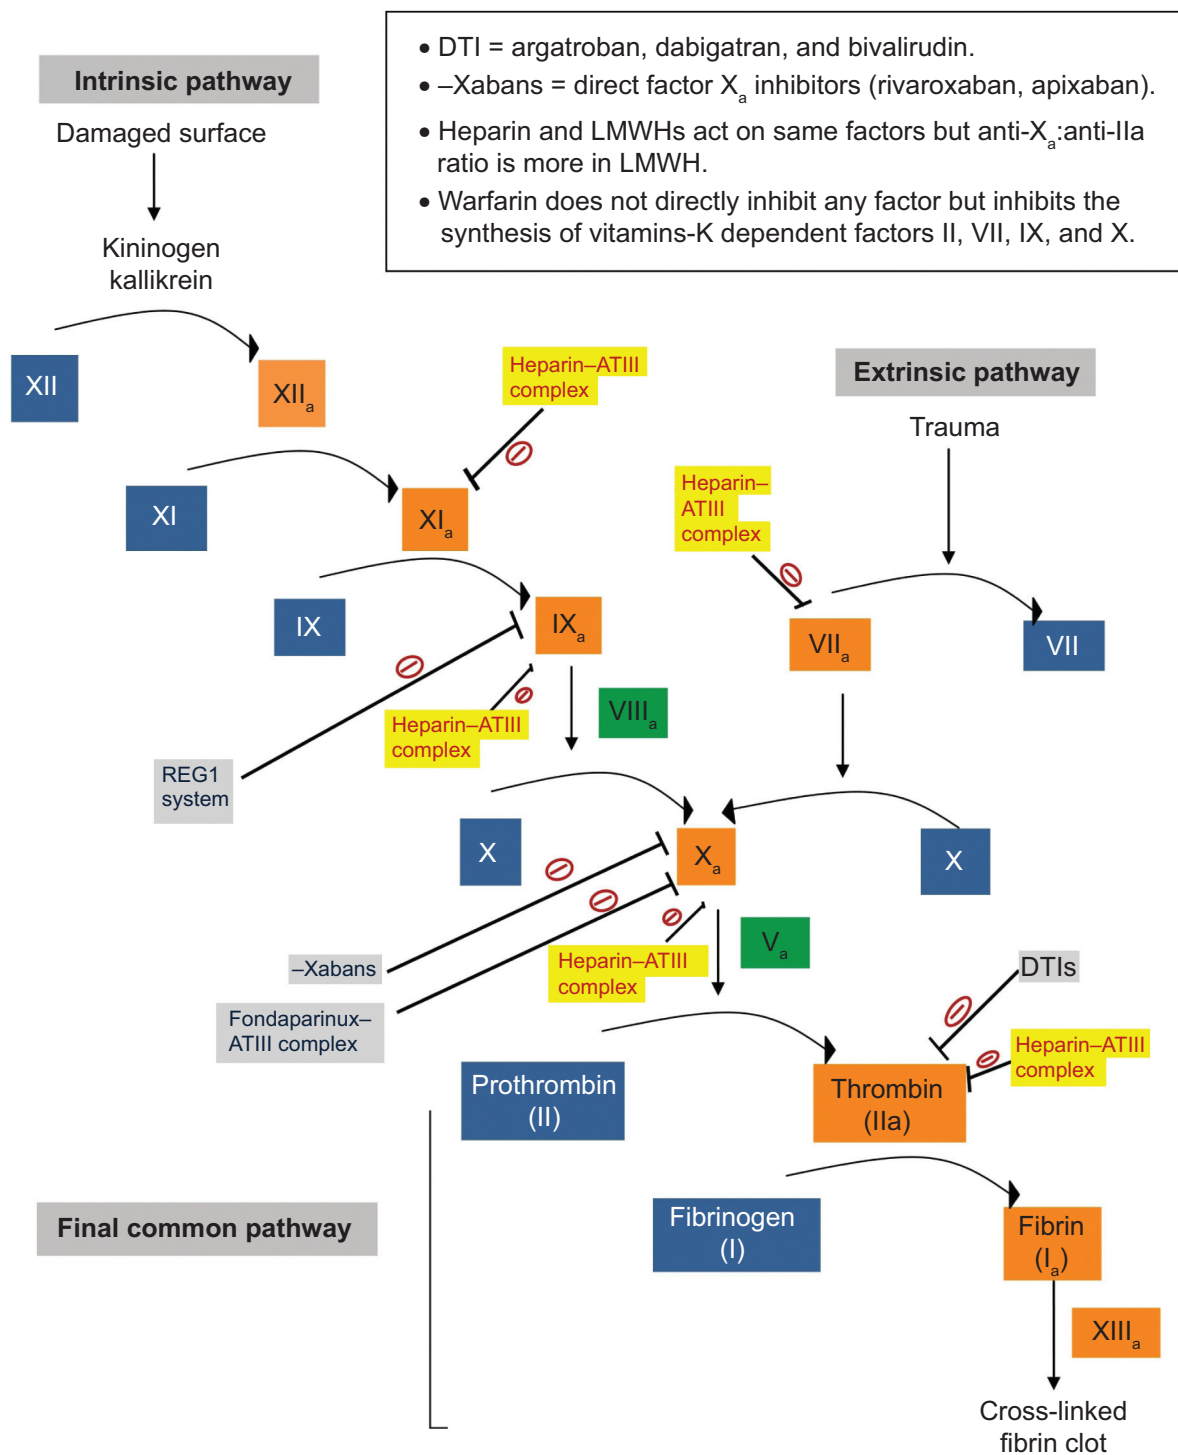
Intrinsic pathway

Damaged surface

Kininogen kallikrein

• DTI = argatroban, dabigatran, and bivalirudin.
• –Xabans = direct factor $X_a$ inhibitors (rivaroxaban, apixaban).
• Heparin and LMWHs act on same factors but anti-$X_a$:anti-IIa ratio is more in LMWH.
• Warfarin does not directly inhibit any factor but inhibits the synthesis of vitamins-K dependent factors II, VII, IX, and X.

XII

$XII_a$

Heparin–ATIII complex

Extrinsic pathway

Trauma

XI

$XI_a$

Heparin–ATIII complex

IX

$IX_a$

$VII_a$

VII

$VIII_a$

Heparin–ATIII complex

REG1 system

X

$X_a$

X

$V_a$

–Xabans

Heparin–ATIII complex

DTIs

Fondaparinux–ATIII complex

Heparin–ATIII complex

Prothrombin (II)

Thrombin (IIa)

Final common pathway

Fibrinogen (I)

Fibrin ($I_a$)

$XIII_a$

Cross-linked fibrin clot